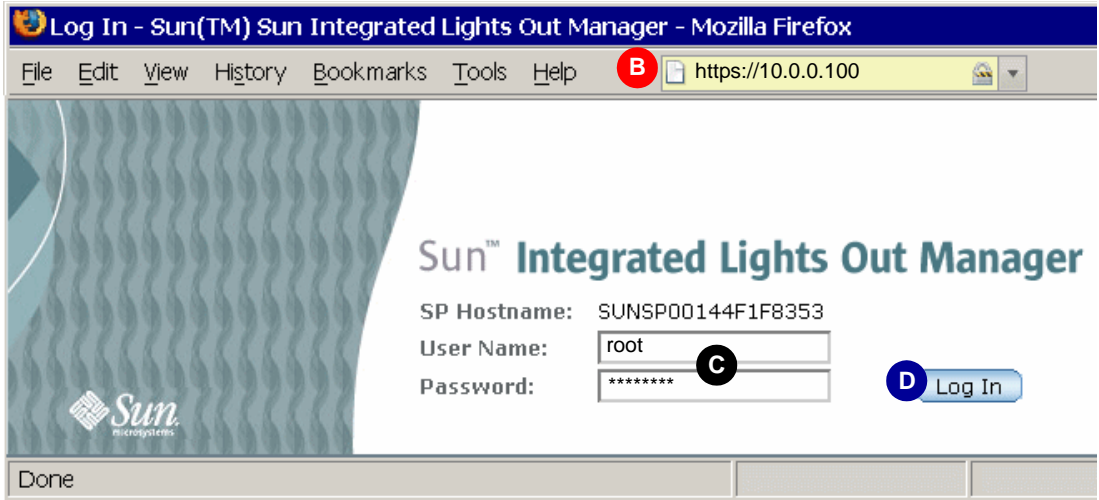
Log In - Sun(TM) Sun Integrated Lights Out Manager - Mozilla Firefox

File Edit View History Bookmarks Tools Help

B https://10.0.0.100

Sun™ Integrated Lights Out Manager

SP Hostname: SUNSP00144F1F8353

User Name: root

Password: ******** C

D Log In

Sun microsystems

Done